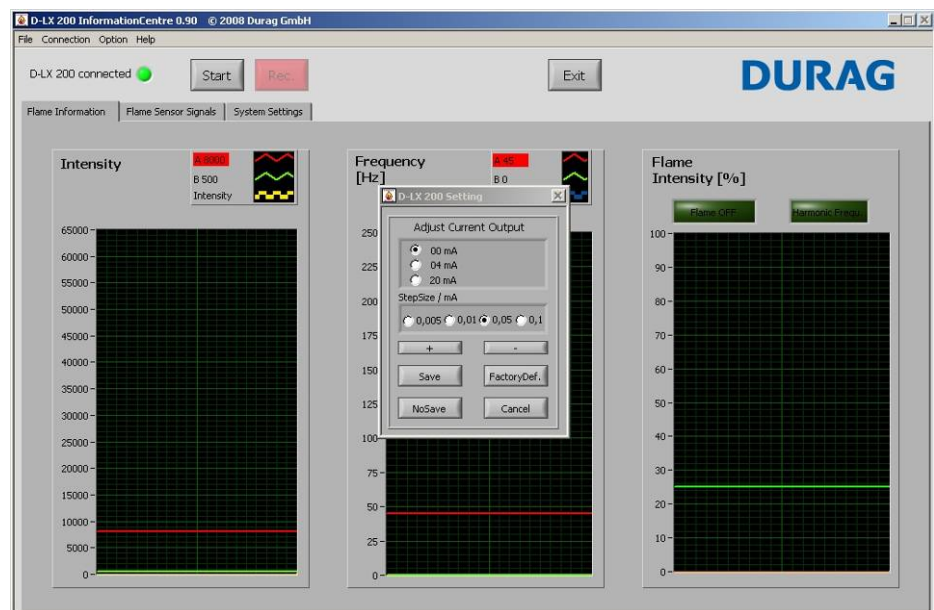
D-LX 200 InformationCentre 0.90 © 2008 Durag GmbH

File Connection Option Help

D-LX 200 connected

Start

Rec.

Exit

DURAG

Flame Information | Flame Sensor Signals | System Settings

Intensity

A 8000
B 500
Intensity

65000
60000
55000
50000
45000
40000
35000
30000
25000
20000
15000
10000
5000
0

Frequency [Hz]

A 45
B 0

250
225
200
175
150
125
100
75
50
25
0

D-LX 200 Setting

Adjust Current Output

00 mA
04 mA
20 mA

StepSize / mA

0,005 0,01 0,05 0,1

+
-

Save
FactoryDef.

NoSave
Cancel

Flame Intensity [%]

Flame OFF
Harmonic Frequ

100
90
80
70
60
50
40
30
20
10
0